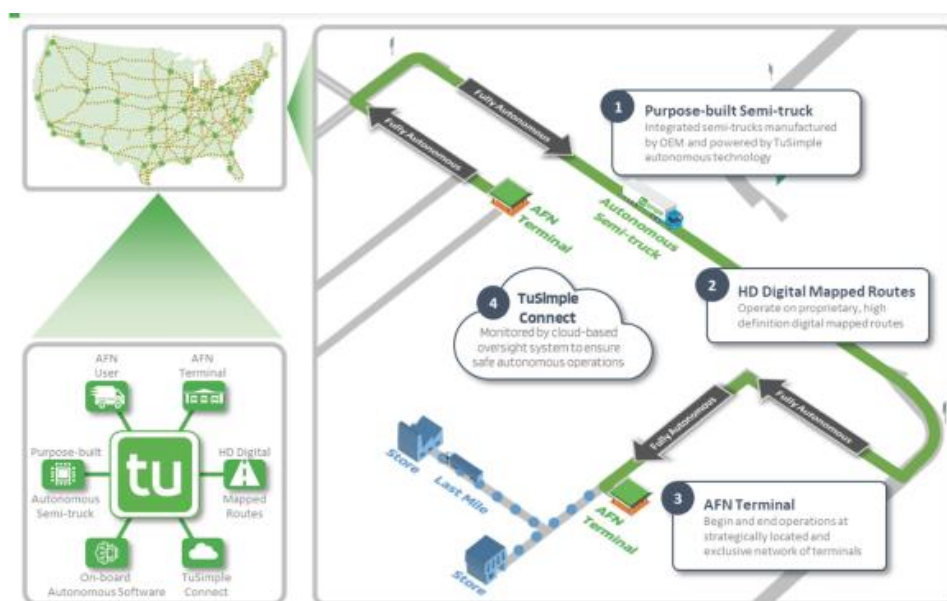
AFN User

AFN Terminal

Purpose-built Autonomous Semi-truck

tu

HD Digital Mapped Routes

On-board Autonomous Software

TuSimple Connect

Fully Autonomous

Fully Autonomous

AFN Terminal

Autonomous Semi-truck

1 Purpose-built Semi-truck
Integrated semi-trucks manufactured by OEM and powered by TuSimple autonomous technology

4 TuSimple Connect
Monitored by cloud-based oversight system to ensure safe autonomous operations

2 HD Digital Mapped Routes
Operate on proprietary, high definition digital mapped routes

Fully Autonomous

Fully Autonomous

Store

Last Mile

AFN Terminal

Store

3 AFN Terminal
Begin and end operations at strategically located and exclusive network of terminals